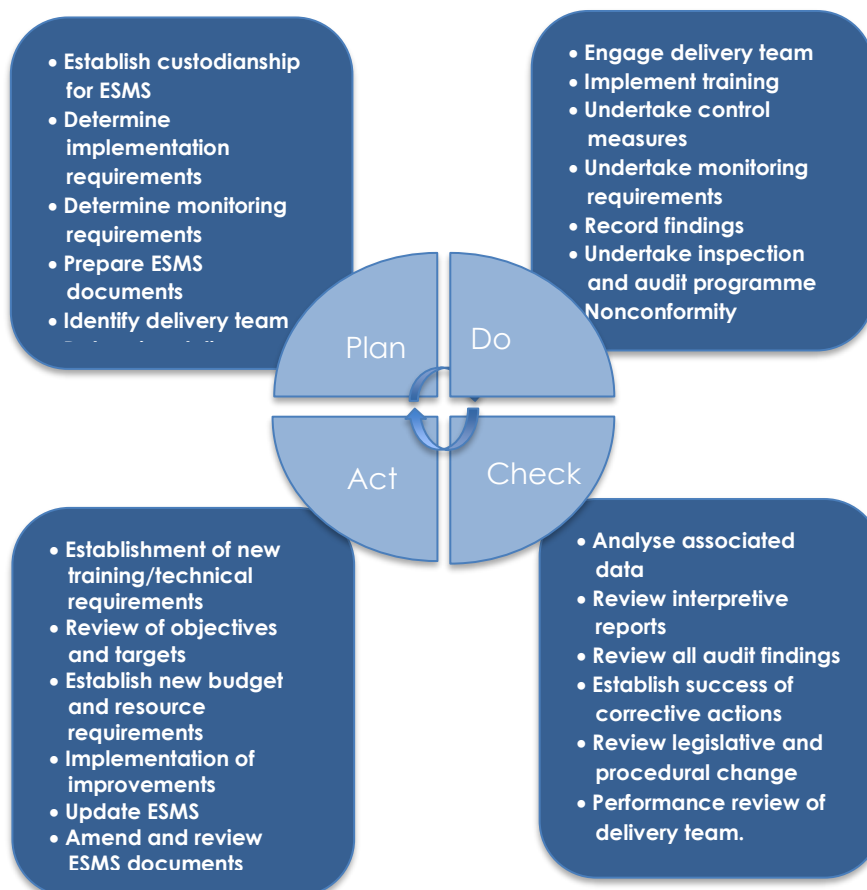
• Establish custodianship for ESMS
• Determine implementation requirements
• Determine monitoring requirements
• Prepare ESMS documents
• Identify delivery team
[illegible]

• Engage delivery team
• Implement training
• Undertake control measures
• Undertake monitoring requirements
• Record findings
• Undertake inspection and audit programme
Nonconformity

Plan

Do

Act

Check

• Establishment of new training/technical requirements
• Review of objectives and targets
• Establish new budget and resource requirements
• Implementation of improvements
• Update ESMS
• Amend and review ESMS documents

• Analyse associated data
• Review interpretive reports
• Review all audit findings
• Establish success of corrective actions
• Review legislative and procedural change
• Performance review of delivery team.